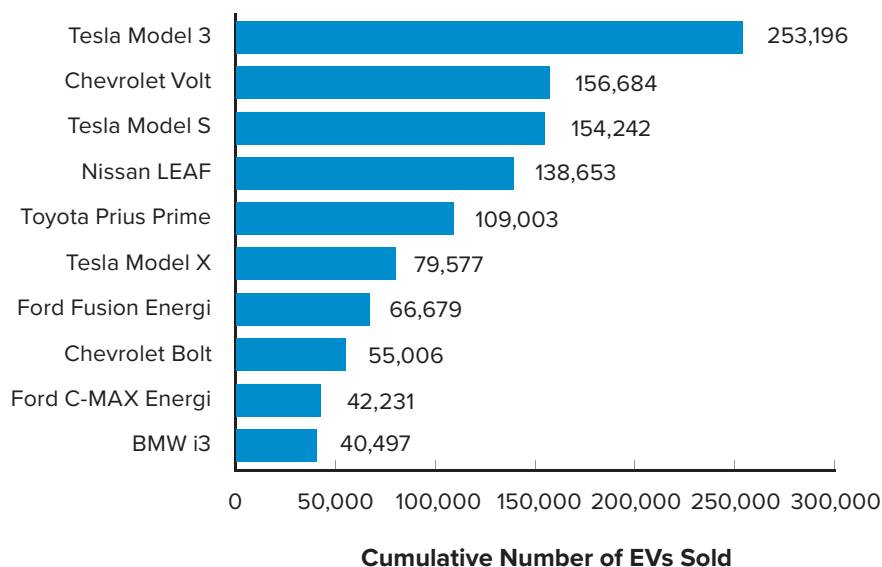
| Model | Cumulative Number of EVs Sold |
|---|---|
| Tesla Model 3 | 253,196 |
| Chevrolet Volt | 156,684 |
| Tesla Model S | 154,242 |
| Nissan LEAF | 138,653 |
| Toyota Prius Prime | 109,003 |
| Tesla Model X | 79,577 |
| Ford Fusion Energi | 66,679 |
| Chevrolet Bolt | 55,006 |
| Ford C-MAX Energi | 42,231 |
| BMW i3 | 40,497 |

0 50,000 100,000 150,000 200,000 250,000 300,000

Cumulative Number of EVs Sold